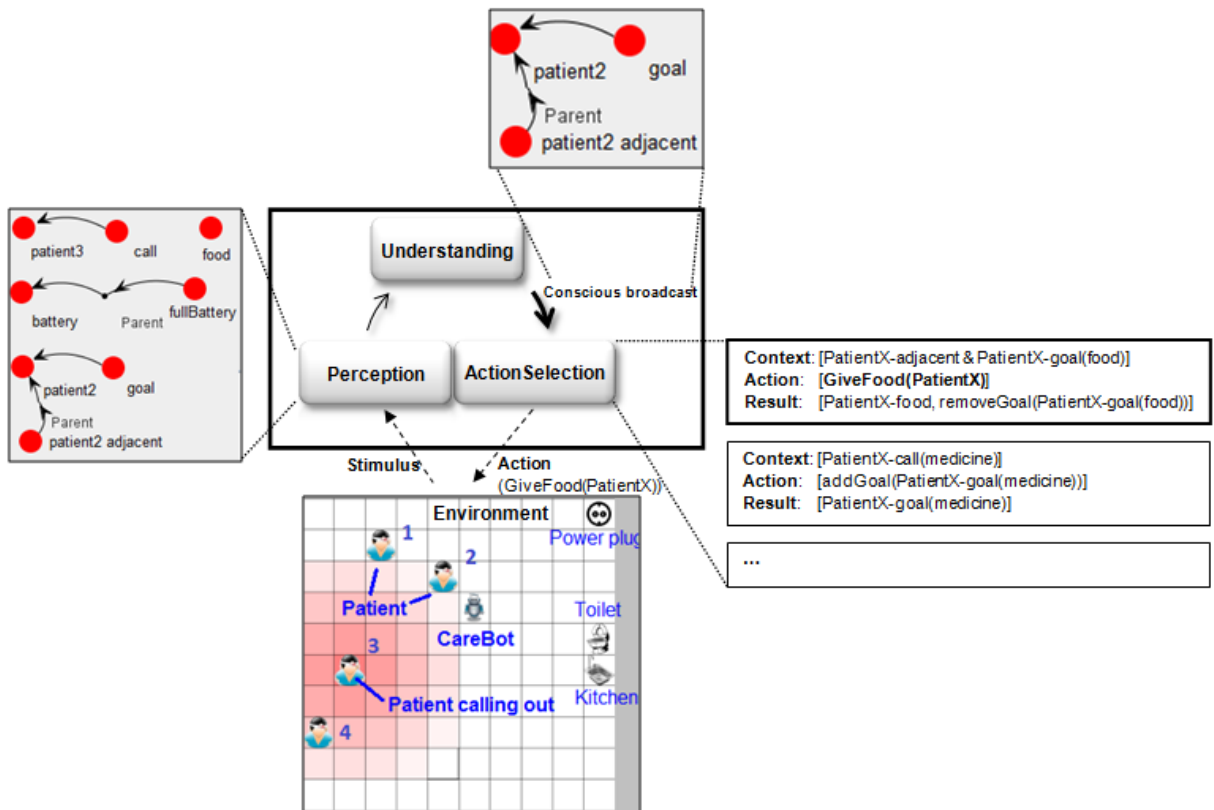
patient2
goal
Parent
patient2 adjacent

patient3
call
food
battery
Parent
fullBattery
patient2
goal
Parent
patient2 adjacent

Understanding
Conscious broadcast
Perception
ActionSelection

Context: [PatientX-adjacent & PatientX-goal(food)]
Action: [GiveFood(PatientX)]
Result: [PatientX-food, removeGoal(PatientX-goal(food))]

Context: [PatientX-call(medicine)]
Action: [addGoal(PatientX-goal(medicine))]
Result: [PatientX-goal(medicine)]

...

Stimulus
Action
(GiveFood(PatientX))

Environment
Power plug
1
2
Patient
Toilet
CareBot
3
Patient calling out
Kitchen
4